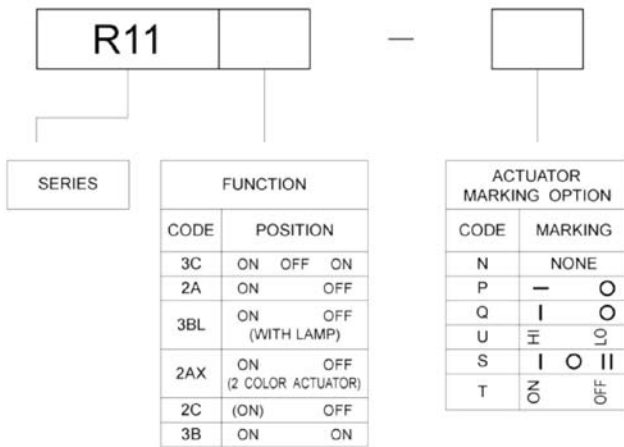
R11 —

SERIES

FUNCTION

| CODE | POSITION |
|---|---|
| 3C | ON OFF ON |
| 2A | ON OFF |
| 3BL | ON OFF (WITH LAMP) |
| 2AX | ON OFF (2 COLOR ACTUATOR) |
| 2C | (ON) OFF |
| 3B | ON ON |

ACTUATOR MARKING OPTION

| CODE | MARKING |
|---|---|
| N | NONE |
| P | — O |
| Q | I O |
| U | HI LO |
| S | I O II |
| T | ON OFF |